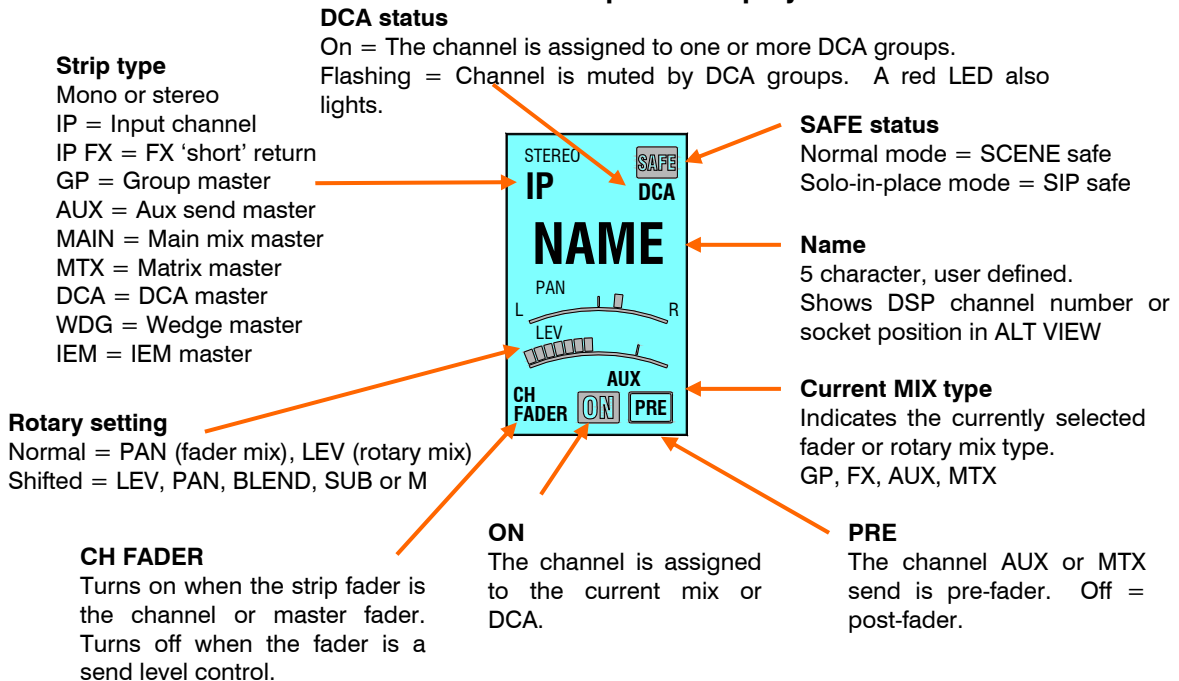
DCA status
On = The channel is assigned to one or more DCA groups.
Flashing = Channel is muted by DCA groups. A red LED also lights.

Strip type
Mono or stereo
IP = Input channel
IP FX = FX ‘short’ return
GP = Group master
AUX = Aux send master
MAIN = Main mix master
MTX = Matrix master
DCA = DCA master
WDG = Wedge master
IEM = IEM master

STEREO
IP
SAFE
DCA
NAME
PAN
L
R
LEV
AUX
CH FADER
ON
PRE

SAFE status
Normal mode = SCENE safe
Solo-in-place mode = SIP safe

Name
5 character, user defined.
Shows DSP channel number or socket position in ALT VIEW

Current MIX type
Indicates the currently selected fader or rotary mix type.
GP, FX, AUX, MTX

Rotary setting
Normal = PAN (fader mix), LEV (rotary mix)
Shifted = LEV, PAN, BLEND, SUB or M

CH FADER
Turns on when the strip fader is the channel or master fader. Turns off when the fader is a send level control.

ON
The channel is assigned to the current mix or DCA.

PRE
The channel AUX or MTX send is pre-fader. Off = post-fader.